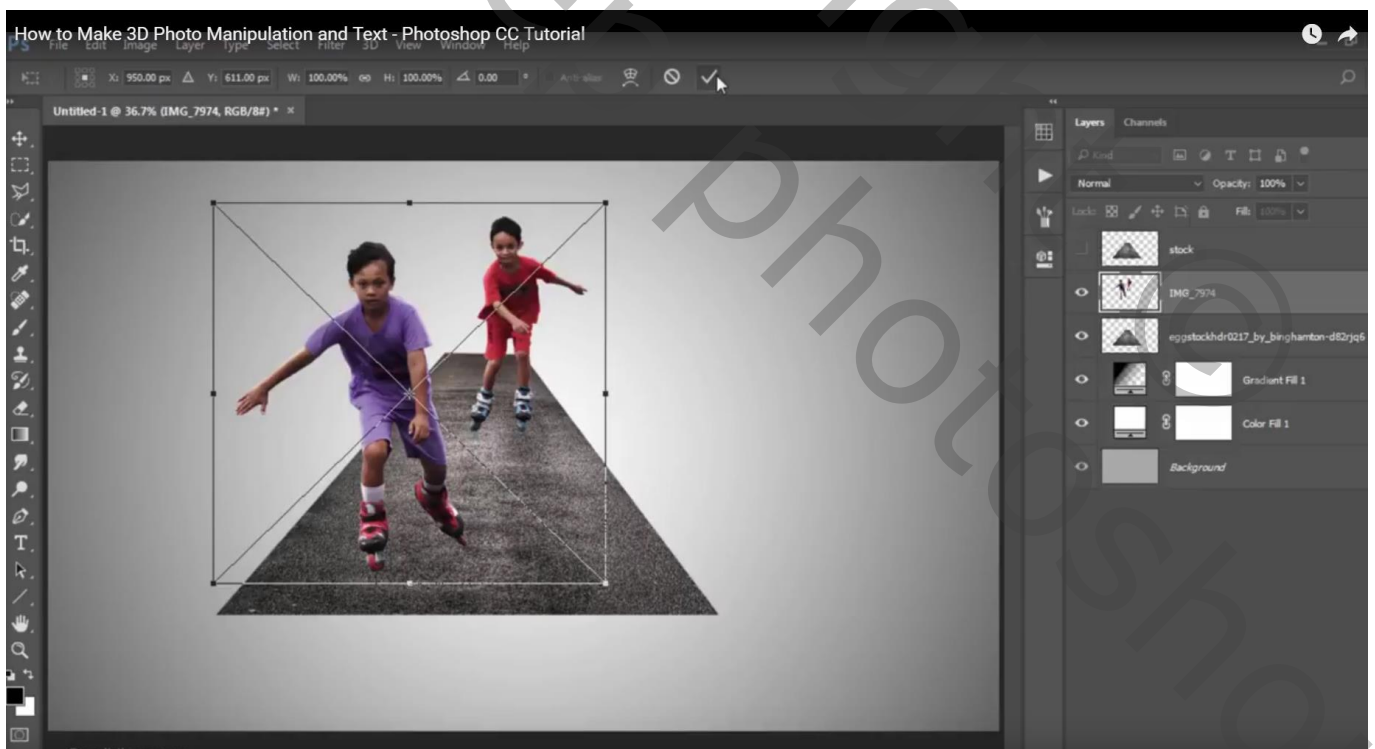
How to Make 3D Photo Manipulation and Text - Photoshop CC Tutorial

File Edit Image Layer Type Select Filter 3D View Window Help

X: 950.00 px Y: 611.00 px W: 100.00% H: 100.00% 0.00 Anti-alias

Untitled-1 @ 36.7% (IMG_7974, RGB/8#) * ×

Layers Channels

Kind

Normal Opacity: 100%

Lock: Fill: 100%

stock

IMG_7974

eggstockhdr0217_by_binghamton-d82rjq6

Gradient Fill 1

Color Fill 1

Background